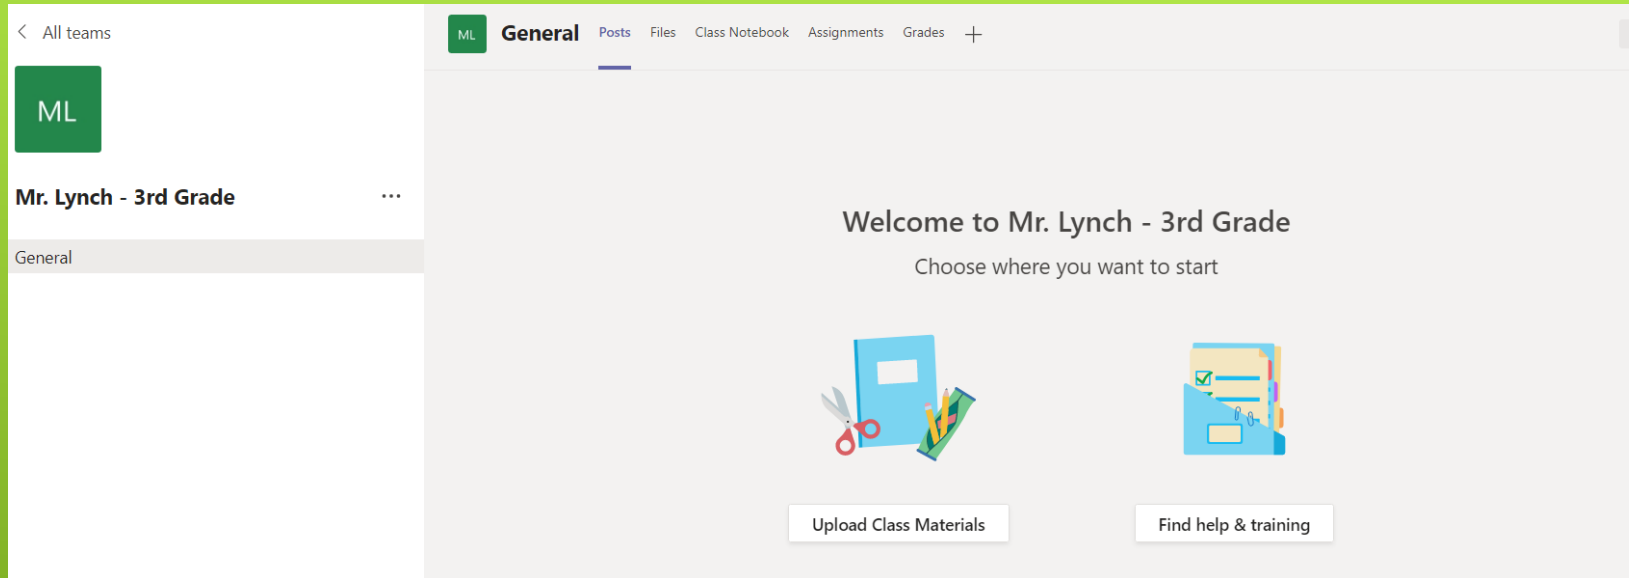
< All teams

ML

Mr. Lynch - 3rd Grade ···

General

ML General Posts Files Class Notebook Assignments Grades +

Welcome to Mr. Lynch - 3rd Grade

Choose where you want to start

Upload Class Materials

Find help & training